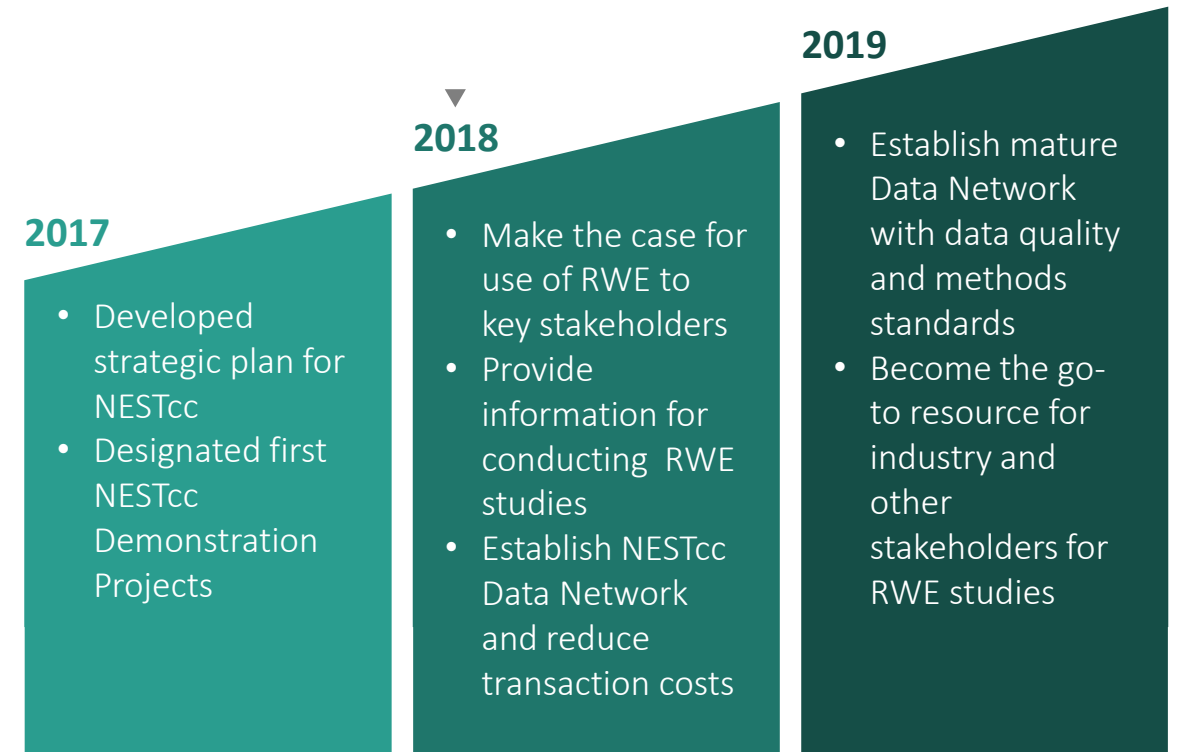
2017

- Developed strategic plan for NESTcc
- Designated first NESTcc Demonstration Projects

2018

- Make the case for use of RWE to key stakeholders
- Provide information for conducting RWE studies
- Establish NESTcc Data Network and reduce transaction costs

2019

- Establish mature Data Network with data quality and methods standards
- Become the go-to resource for industry and other stakeholders for RWE studies